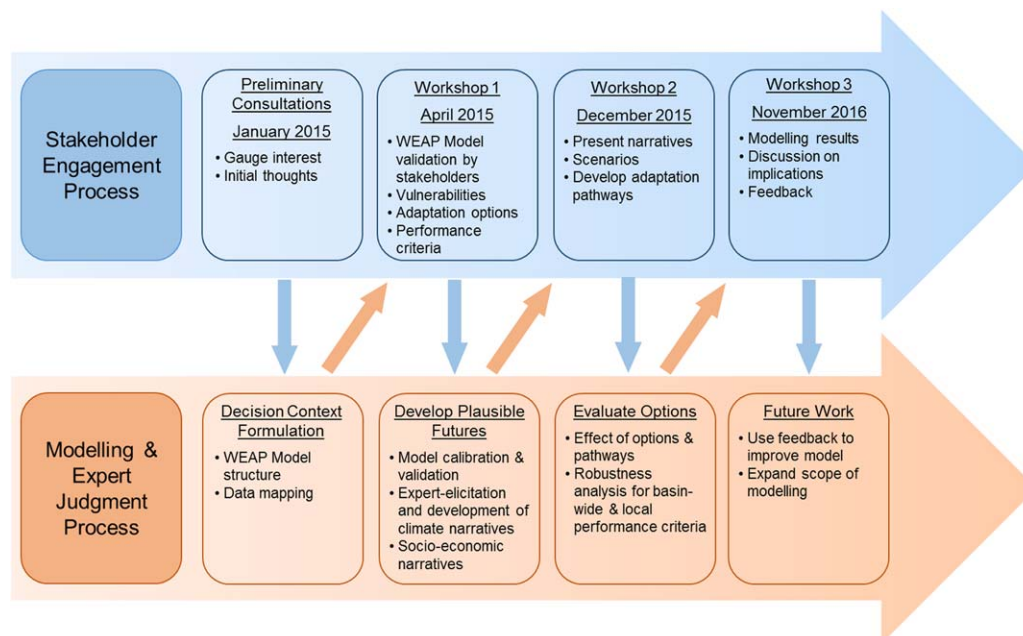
Stakeholder Engagement Process

Preliminary Consultations
January 2015
• Gauge interest
• Initial thoughts

Workshop 1
April 2015
• WEAP Model validation by stakeholders
• Vulnerabilities
• Adaptation options
• Performance criteria

Workshop 2
December 2015
• Present narratives
• Scenarios
• Develop adaptation pathways

Workshop 3
November 2016
• Modelling results
• Discussion on implications
• Feedback

Modelling & Expert Judgment Process

Decision Context Formulation
• WEAP Model structure
• Data mapping

Develop Plausible Futures
• Model calibration & validation
• Expert-elicitation and development of climate narratives
• Socio-economic narratives

Evaluate Options
• Effect of options & pathways
• Robustness analysis for basin-wide & local performance criteria

Future Work
• Use feedback to improve model
• Expand scope of modelling